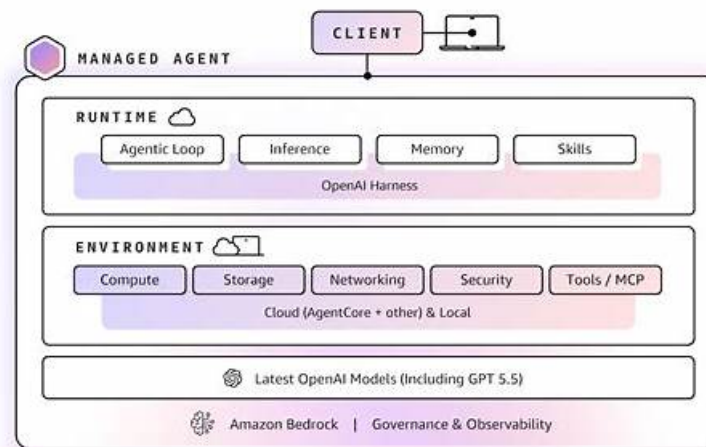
CLIENT

MANAGED AGENT

RUNTIME

Agentic Loop | Inference | Memory | Skills

OpenAI Harness

ENVIRONMENT

Compute | Storage | Networking | Security | Tools / MCP

Cloud (AgentCore + other) & Local

Latest OpenAI Models (Including GPT 5.5)

Amazon Bedrock | Governance & Observability